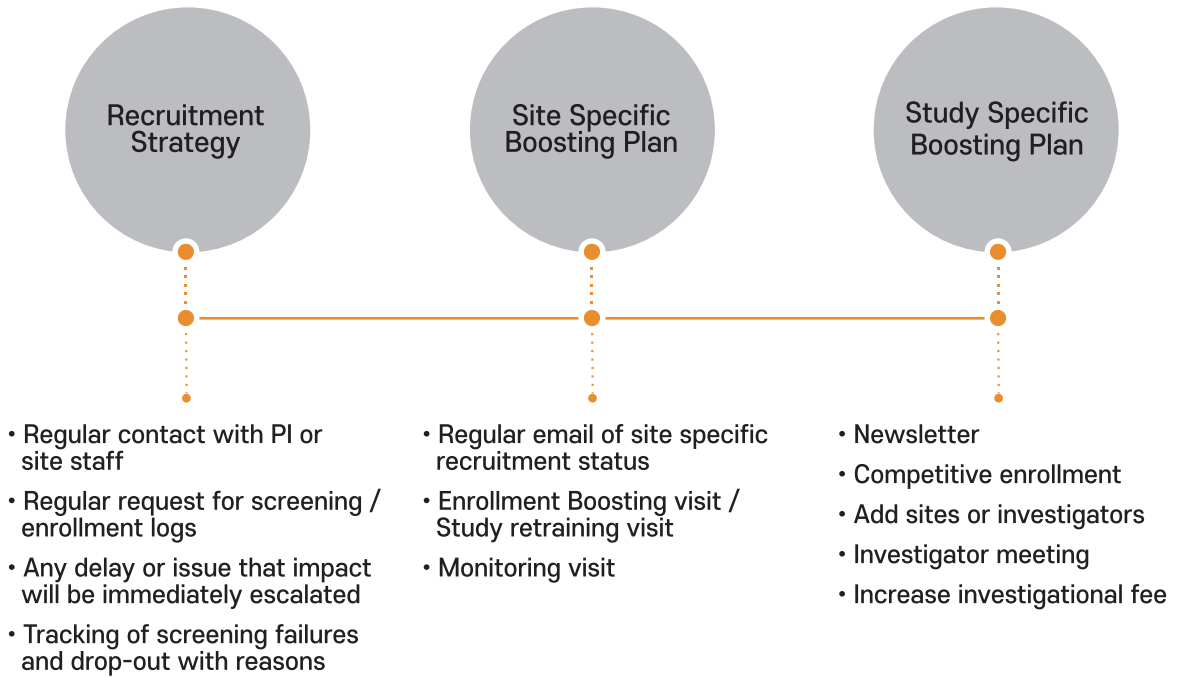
Recruitment Strategy

Site Specific Boosting Plan

Study Specific Boosting Plan

• Regular contact with PI or site staff
• Regular request for screening / enrollment logs
• Any delay or issue that impact will be immediately escalated
• Tracking of screening failures and drop-out with reasons

• Regular email of site specific recruitment status
• Enrollment Boosting visit / Study retraining visit
• Monitoring visit

• Newsletter
• Competitive enrollment
• Add sites or investigators
• Investigator meeting
• Increase investigational fee